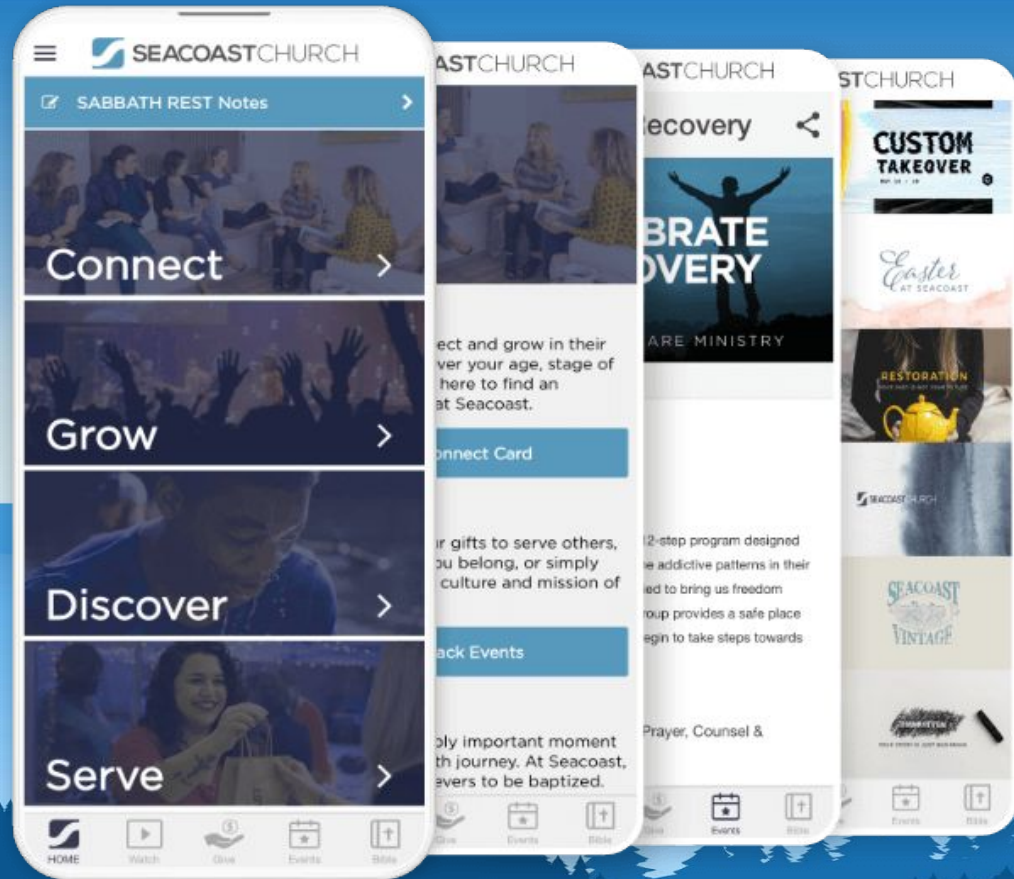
SEACOASTCHURCH

SABBATH REST Notes

Connect

Grow

Discover

Serve

HOME Watch Give Events Bible

ASTCHURCH

ect and grow in their ver your age, stage of here to find an at Seacoast.

onnect Card

ur gifts to serve others, ou belong, or simply culture and mission of

ack Events

ply important moment th journey. At Seacoast, evers to be baptized.

Give Events Bible

ASTCHURCH

ecovery

BRATE OVERY

ARE MINISTRY

12-step program designed e addictive patterns in their ed to bring us freedom roup provides a safe place egin to take steps towards

Prayer, Counsel &

Give Events Bible

STCHURCH

CUSTOM TAKEOVER

Easter AT SEACOAST

RESTORATION

SEACOAST CHURCH

SEACOAST VINTAGE

Events Bible